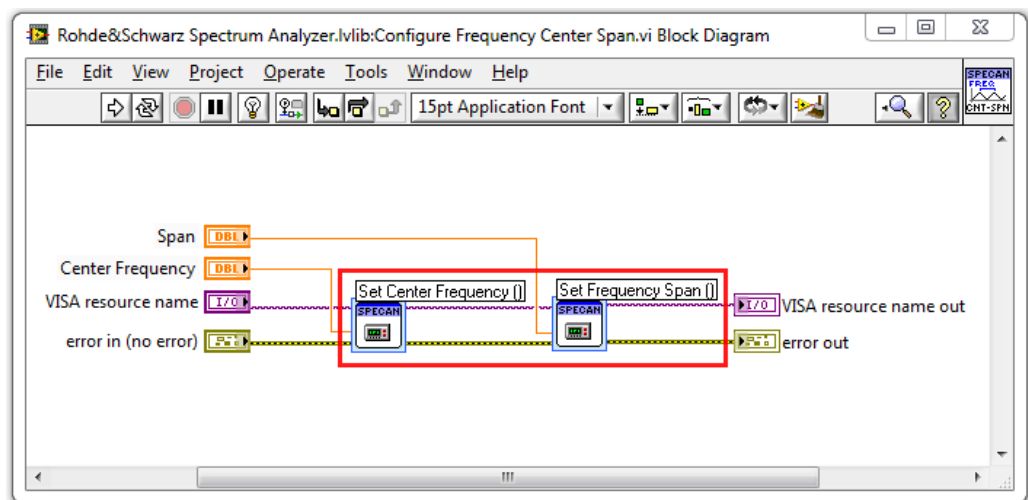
Rohde&Schwarz Spectrum Analyzer.lvlib:Configure Frequency Center Span.vi Block Diagram

File Edit View Project Operate Tools Window Help

15pt Application Font

SPECAN FREQ CNT-SPN

Span DBL

Center Frequency DBL

VISA resource name I/O

error in (no error)

Set Center Frequency ()

SPECAN

Set Frequency Span ()

SPECAN

I/O VISA resource name out

error out

III